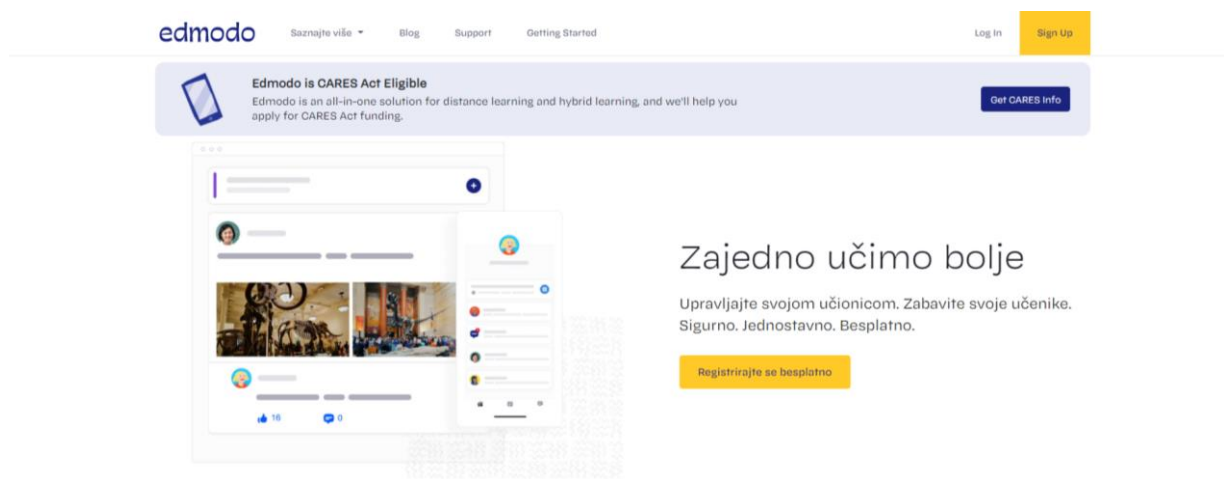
edmodo Saznajte više Blog Support Getting Started Log In Sign Up

Edmodo is CARES Act Eligible
Edmodo is an all-in-one solution for distance learning and hybrid learning, and we'll help you apply for CARES Act funding.

Get CARES Info

16 0

Zajedno učimo bolje

Upravljajte svojom učionicom. Zabavite svoje učenike. Sigurno. Jednostavno. Besplatno.

Registrirajte se besplatno